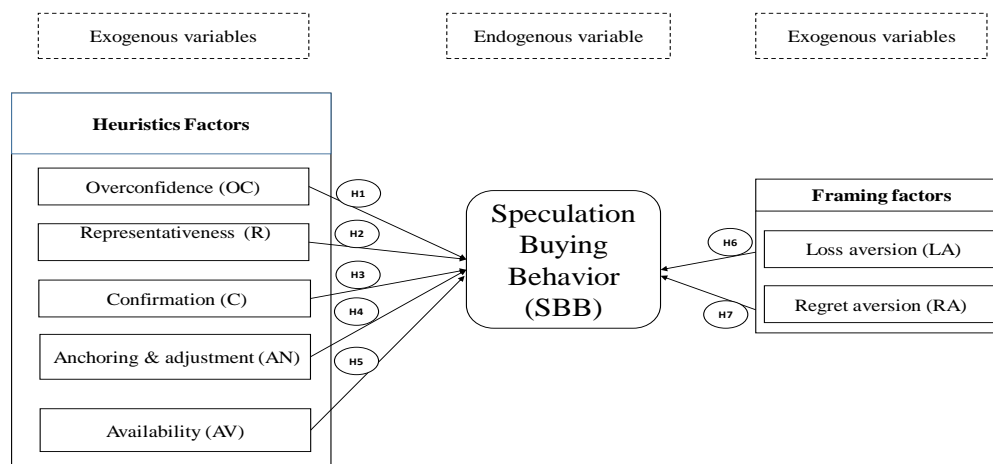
Exogenous variables

Endogenous variable

Exogenous variables

Heuristics Factors

Overconfidence (OC)

Representativeness (R)

Confirmation (C)

Anchoring & adjustment (AN)

Availability (AV)

H1

H2

H3

H4

H5

Speculation Buying Behavior (SBB)

H6

H7

Framing factors

Loss aversion (LA)

Regret aversion (RA)